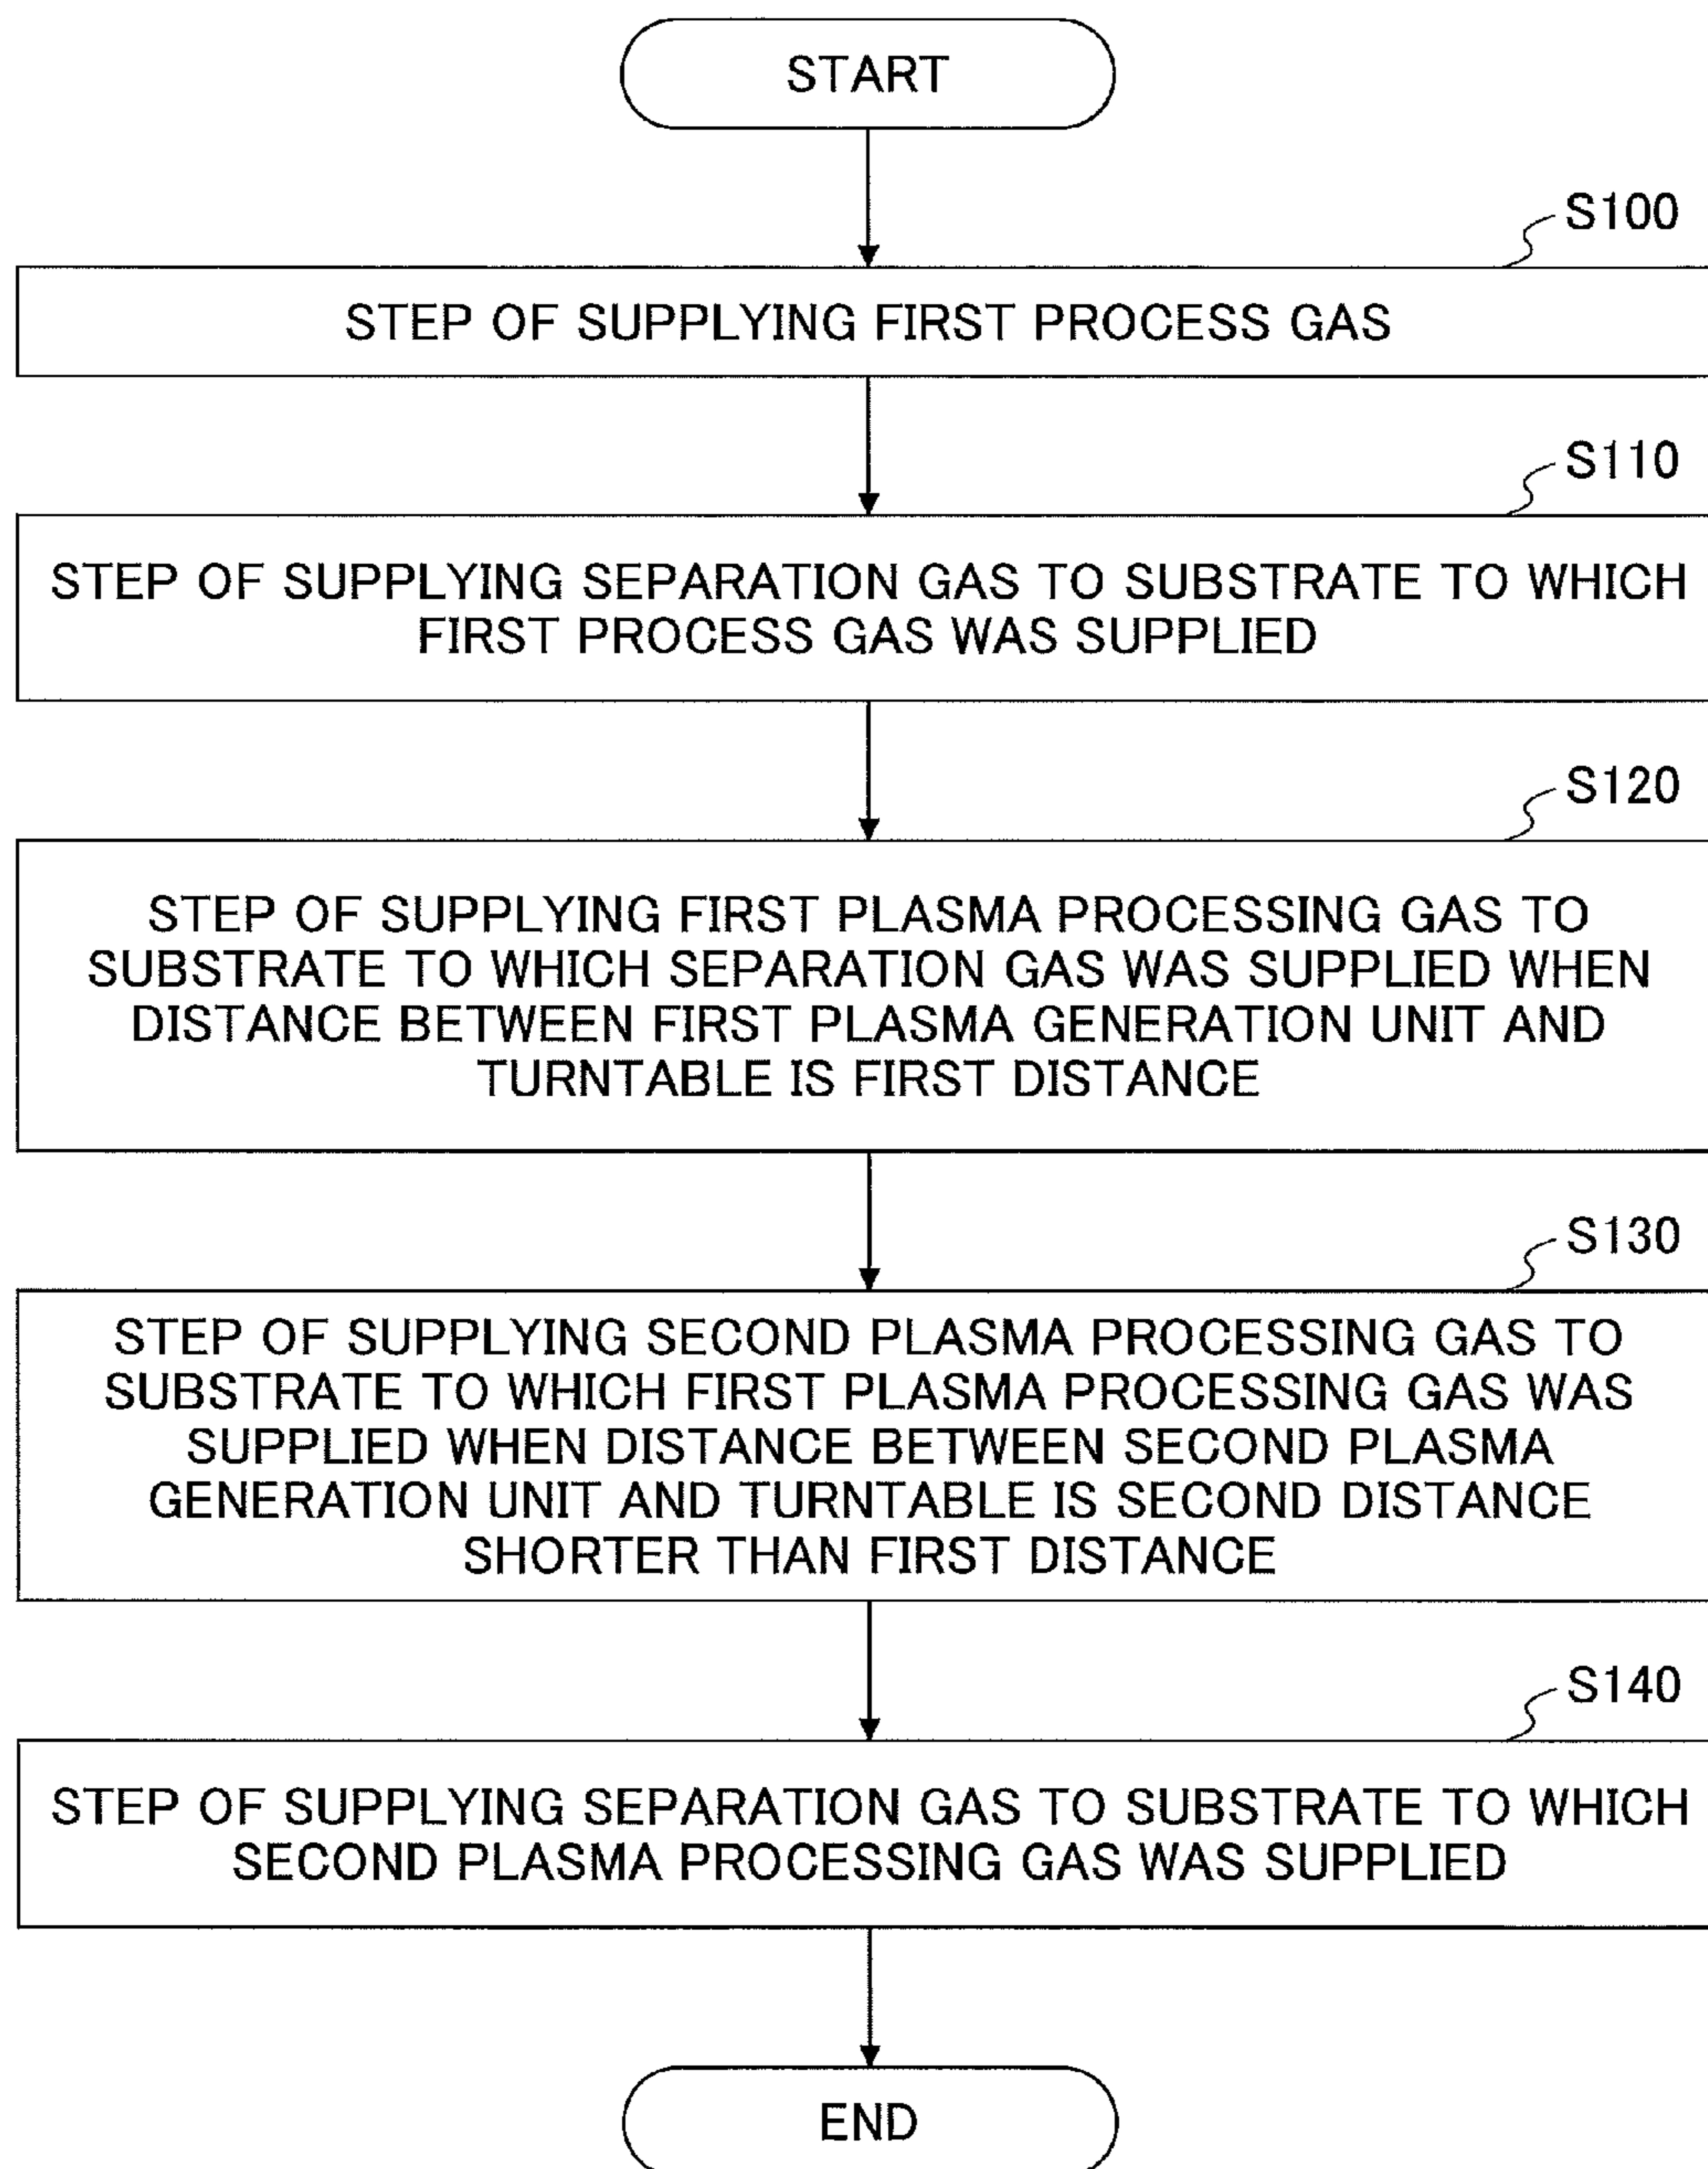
START

S100

STEP OF SUPPLYING FIRST PROCESS GAS

S110

STEP OF SUPPLYING SEPARATION GAS TO SUBSTRATE TO WHICH FIRST PROCESS GAS WAS SUPPLIED

S120

STEP OF SUPPLYING FIRST PLASMA PROCESSING GAS TO SUBSTRATE TO WHICH SEPARATION GAS WAS SUPPLIED WHEN DISTANCE BETWEEN FIRST PLASMA GENERATION UNIT AND TURNTABLE IS FIRST DISTANCE

S130

STEP OF SUPPLYING SECOND PLASMA PROCESSING GAS TO SUBSTRATE TO WHICH FIRST PLASMA PROCESSING GAS WAS SUPPLIED WHEN DISTANCE BETWEEN SECOND PLASMA GENERATION UNIT AND TURNTABLE IS SECOND DISTANCE SHORTER THAN FIRST DISTANCE

S140

STEP OF SUPPLYING SEPARATION GAS TO SUBSTRATE TO WHICH SECOND PLASMA PROCESSING GAS WAS SUPPLIED

END